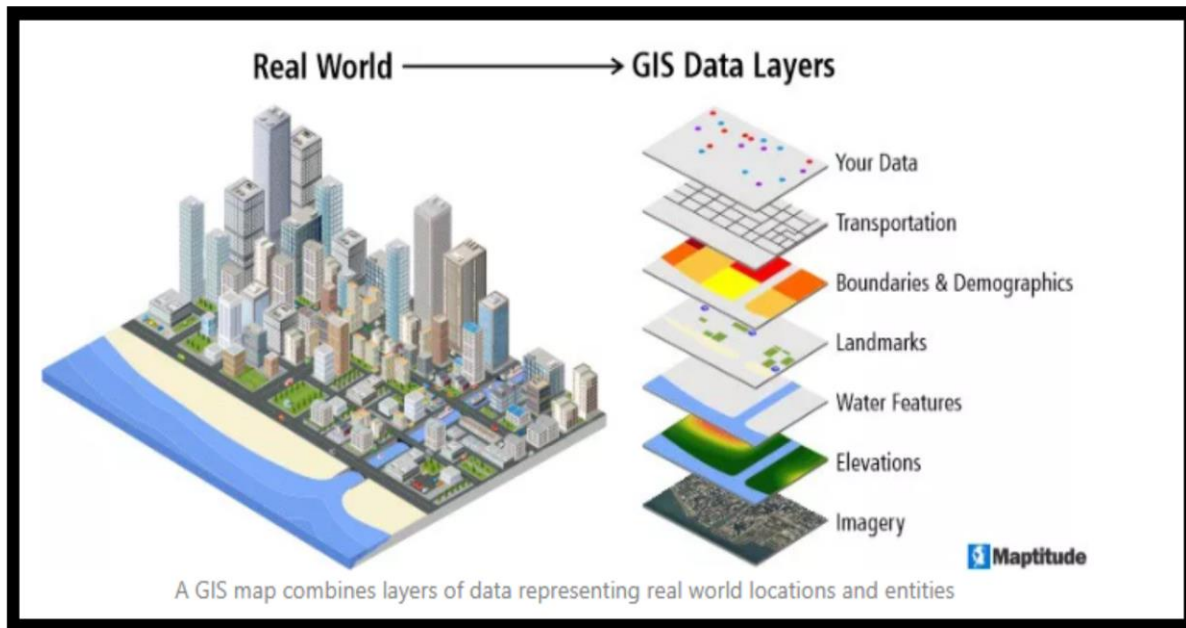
Real World ⟶ GIS Data Layers

Your Data

Transportation

Boundaries & Demographics

Landmarks

Water Features

Elevations

Imagery

Maptitude

A GIS map combines layers of data representing real world locations and entities